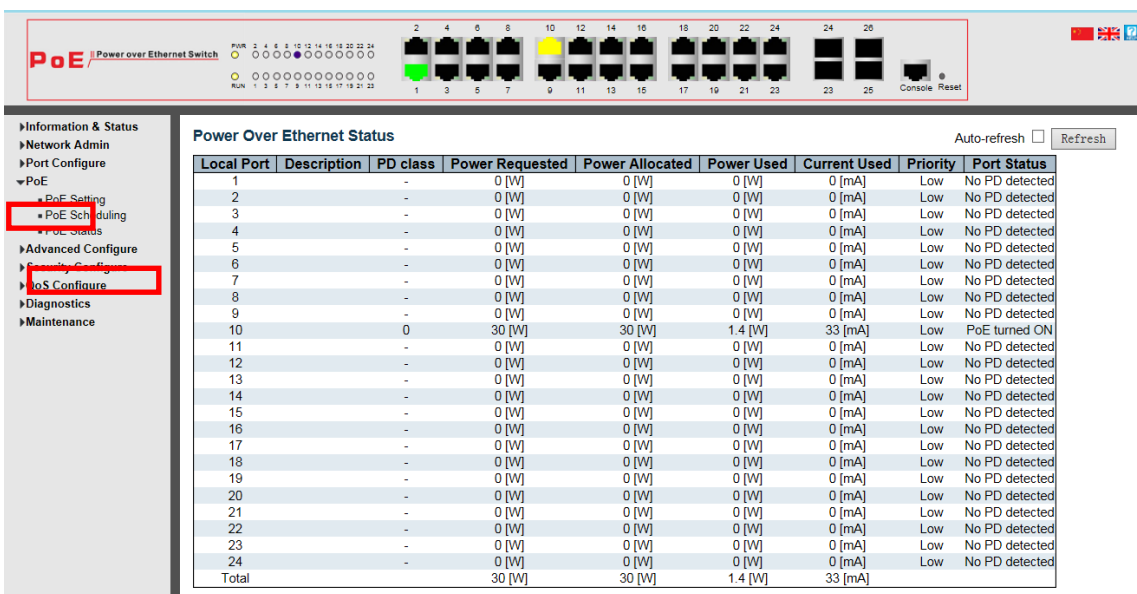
PoE Power over Ethernet Switch

PWR 2 4 6 8 10 12 14 16 18 20 22 24
RUN 1 3 5 7 9 11 13 15 17 19 21 23

2 4 6 8 10 12 14 16 18 20 22 24 24 26
1 3 5 7 9 11 13 15 17 19 21 23 23 25 Console Reset

Information & Status
Network Admin
Port Configure
PoE
PoE Setting
PoE Scheduling
PoE Status
Advanced Configure
Security Configure
QoS Configure
Diagnostics
Maintenance

Power Over Ethernet Status

Auto-refresh Refresh

| Local Port | Description | PD class | Power Requested | Power Allocated | Power Used | Current Used | Priority | Port Status |
|---|---|---|---|---|---|---|---|---|
| 1 | | - | 0 [W] | 0 [W] | 0 [W] | 0 [mA] | Low | No PD detected |
| 2 | | - | 0 [W] | 0 [W] | 0 [W] | 0 [mA] | Low | No PD detected |
| 3 | | - | 0 [W] | 0 [W] | 0 [W] | 0 [mA] | Low | No PD detected |
| 4 | | - | 0 [W] | 0 [W] | 0 [W] | 0 [mA] | Low | No PD detected |
| 5 | | - | 0 [W] | 0 [W] | 0 [W] | 0 [mA] | Low | No PD detected |
| 6 | | - | 0 [W] | 0 [W] | 0 [W] | 0 [mA] | Low | No PD detected |
| 7 | | - | 0 [W] | 0 [W] | 0 [W] | 0 [mA] | Low | No PD detected |
| 8 | | - | 0 [W] | 0 [W] | 0 [W] | 0 [mA] | Low | No PD detected |
| 9 | | - | 0 [W] | 0 [W] | 0 [W] | 0 [mA] | Low | No PD detected |
| 10 | | 0 | 30 [W] | 30 [W] | 1.4 [W] | 33 [mA] | Low | PoE turned ON |
| 11 | | - | 0 [W] | 0 [W] | 0 [W] | 0 [mA] | Low | No PD detected |
| 12 | | - | 0 [W] | 0 [W] | 0 [W] | 0 [mA] | Low | No PD detected |
| 13 | | - | 0 [W] | 0 [W] | 0 [W] | 0 [mA] | Low | No PD detected |
| 14 | | - | 0 [W] | 0 [W] | 0 [W] | 0 [mA] | Low | No PD detected |
| 15 | | - | 0 [W] | 0 [W] | 0 [W] | 0 [mA] | Low | No PD detected |
| 16 | | - | 0 [W] | 0 [W] | 0 [W] | 0 [mA] | Low | No PD detected |
| 17 | | - | 0 [W] | 0 [W] | 0 [W] | 0 [mA] | Low | No PD detected |
| 18 | | - | 0 [W] | 0 [W] | 0 [W] | 0 [mA] | Low | No PD detected |
| 19 | | - | 0 [W] | 0 [W] | 0 [W] | 0 [mA] | Low | No PD detected |
| 20 | | - | 0 [W] | 0 [W] | 0 [W] | 0 [mA] | Low | No PD detected |
| 21 | | - | 0 [W] | 0 [W] | 0 [W] | 0 [mA] | Low | No PD detected |
| 22 | | - | 0 [W] | 0 [W] | 0 [W] | 0 [mA] | Low | No PD detected |
| 23 | | - | 0 [W] | 0 [W] | 0 [W] | 0 [mA] | Low | No PD detected |
| 24 | | - | 0 [W] | 0 [W] | 0 [W] | 0 [mA] | Low | No PD detected |
| Total | | | 30 [W] | 30 [W] | 1.4 [W] | 33 [mA] | | |